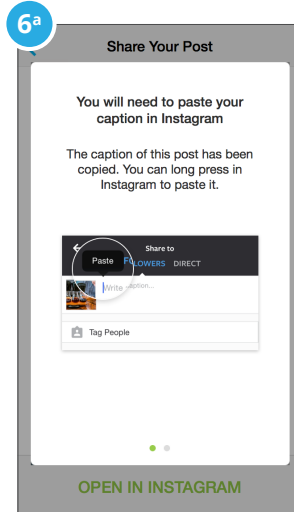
6ª

Share Your Post

You will need to paste your caption in Instagram

The caption of this post has been copied. You can long press in Instagram to paste it.

Share to

Paste FOLLOWERS DIRECT

Write a caption...

Tag People

OPEN IN INSTAGRAM